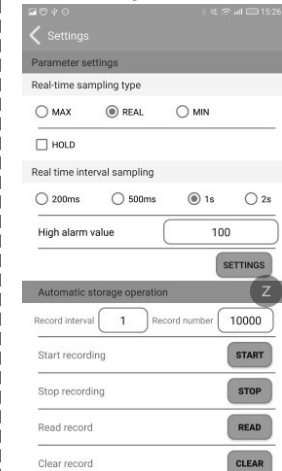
15:26

Settings

Parameter settings

Real-time sampling type

MAX

REAL

MIN

HOLD

Real time interval sampling

200ms

500ms

1s

2s

High alarm value

100

SETTINGS

Automatic storage operation

Z

Record interval

1

Record number

10000

Start recording

START

Stop recording

STOP

Read record

READ

Clear record

CLEAR